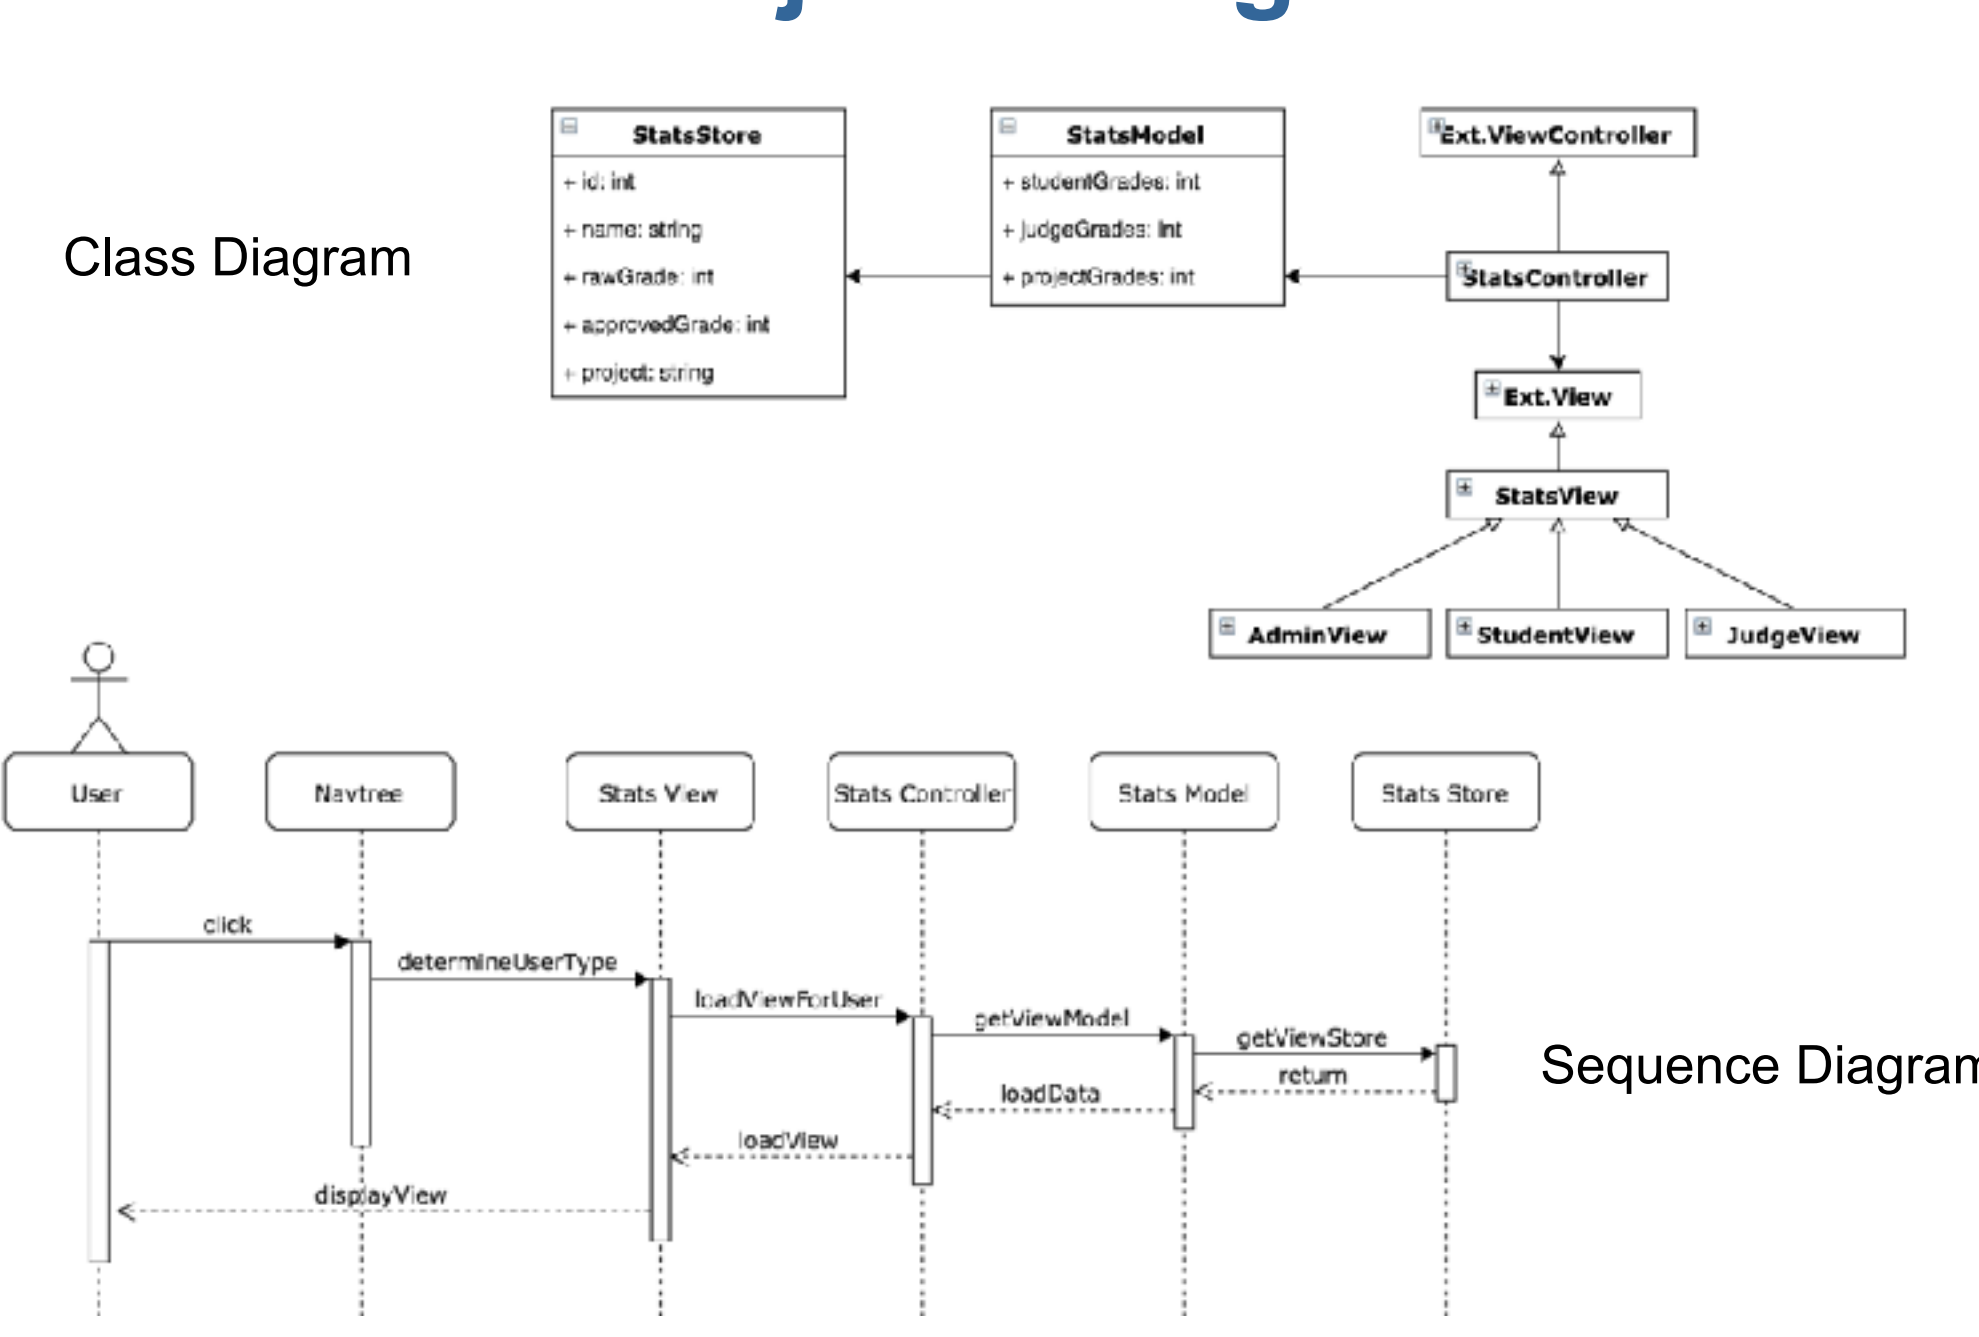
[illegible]

Class Diagram

StatsStore
+ id: int
+ name: string
+ rawGrade: int
+ approvedGrade: int
+ project: string

StatsModel
+ studentGrades: int
+ judgeGrades: int
+ projectGrades: int

Ext.ViewController

StatsController

Ext.View

StatsView

AdminView

StudentView

JudgeView

User

Navtree

Stats View

Stats Controller

Stats Model

Stats Store

click

determineUserType

loadViewForUser

getViewModel

getViewStore

return

loadData

loadView

displayView

Sequence Diagram